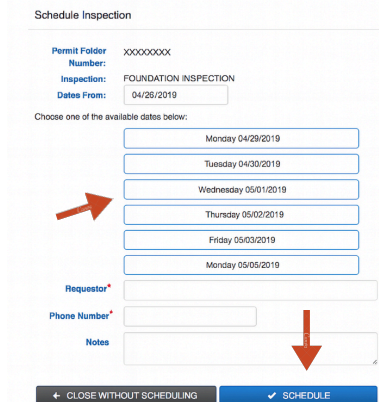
Schedule Inspection

Permit Folder Number: XXXXXXXX

Inspection: FOUNDATION INSPECTION

Dates From: 04/26/2019

Choose one of the available dates below:

Monday 04/29/2019

Tuesday 04/30/2019

Wednesday 05/01/2019

Thursday 05/02/2019

Friday 05/03/2019

Monday 05/05/2019

Requestor*

Phone Number*

Notes

← CLOSE WITHOUT SCHEDULING

✔ SCHEDULE